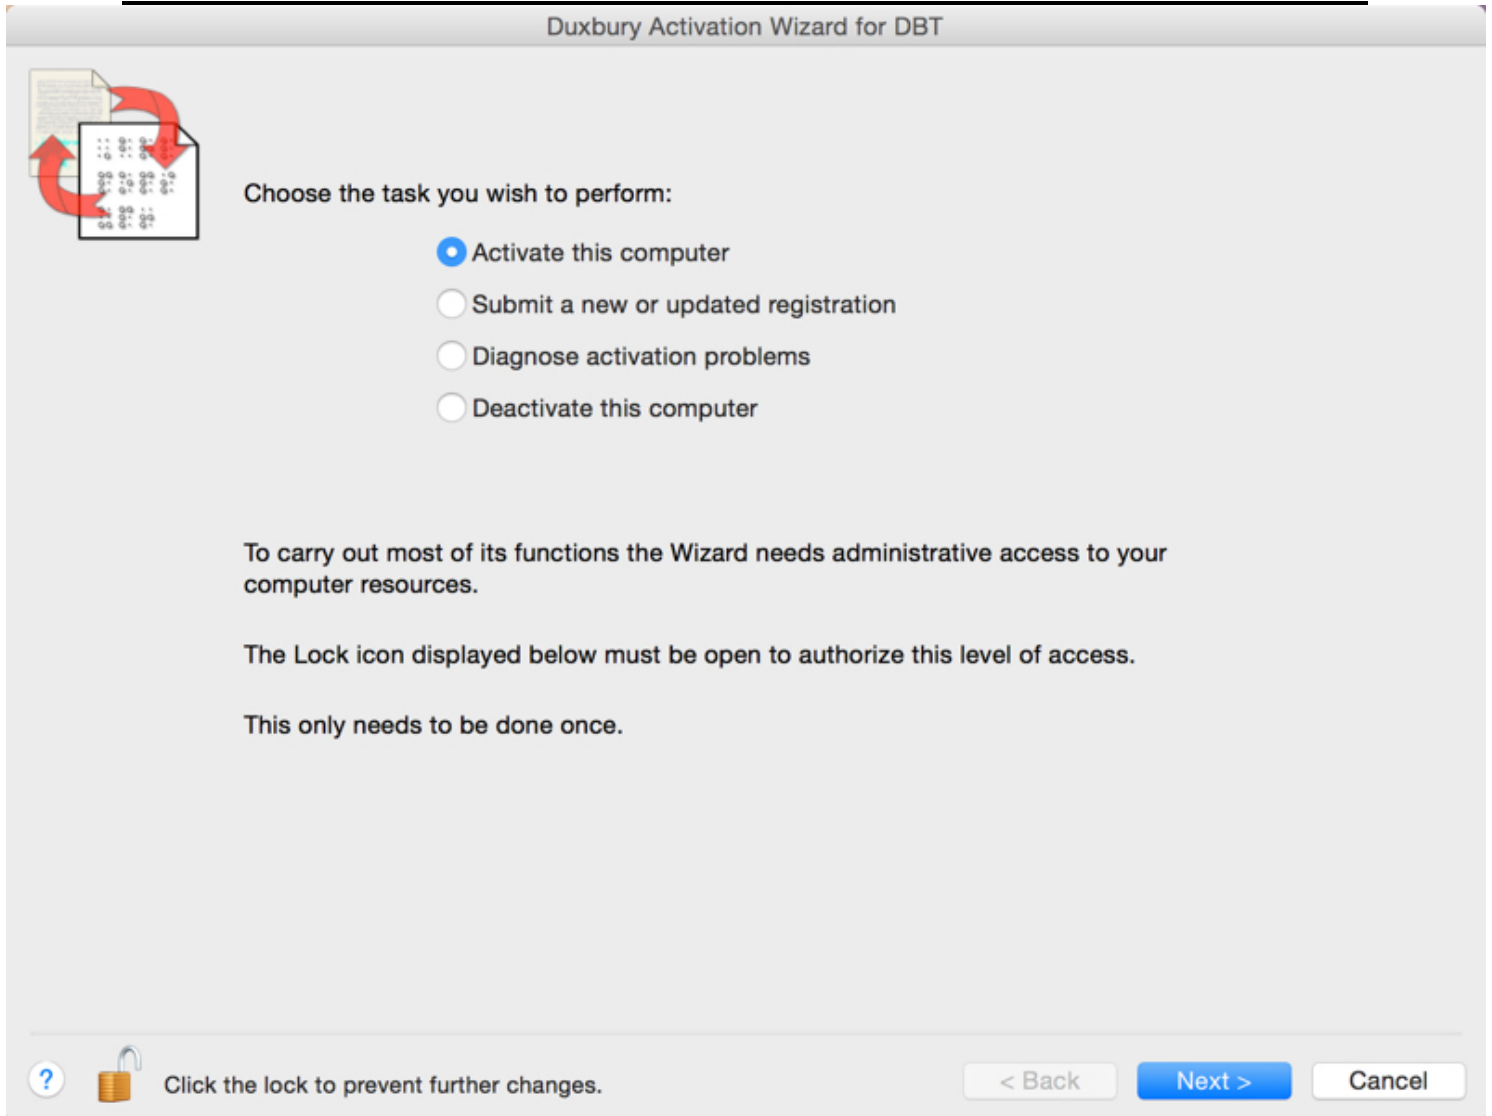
Duxbury Activation Wizard for DBT

Choose the task you wish to perform:

Activate this computer

Submit a new or updated registration

Diagnose activation problems

Deactivate this computer

To carry out most of its functions the Wizard needs administrative access to your computer resources.

The Lock icon displayed below must be open to authorize this level of access.

This only needs to be done once.

?

Click the lock to prevent further changes.

< Back

Next >

Cancel